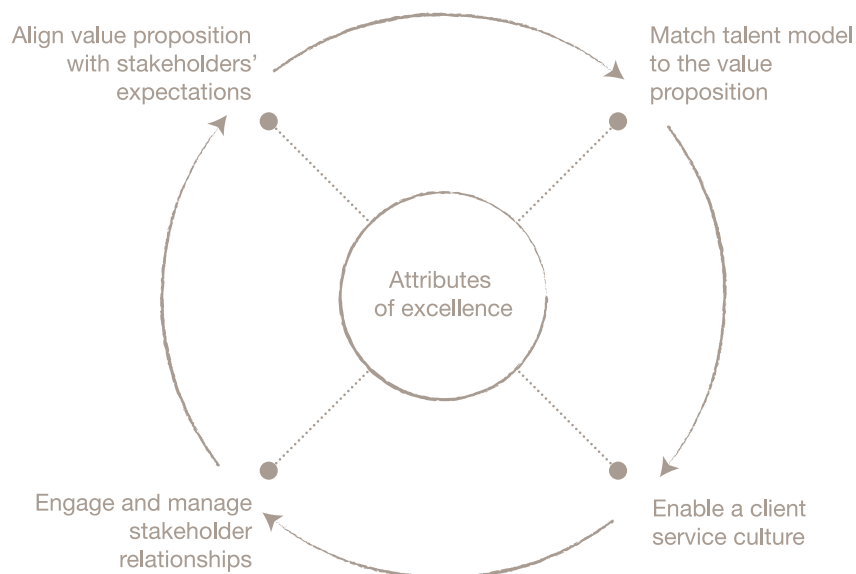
Align value proposition with stakeholders' expectations

Match talent model to the value proposition

Attributes of excellence

Engage and manage stakeholder relationships

Enable a client service culture